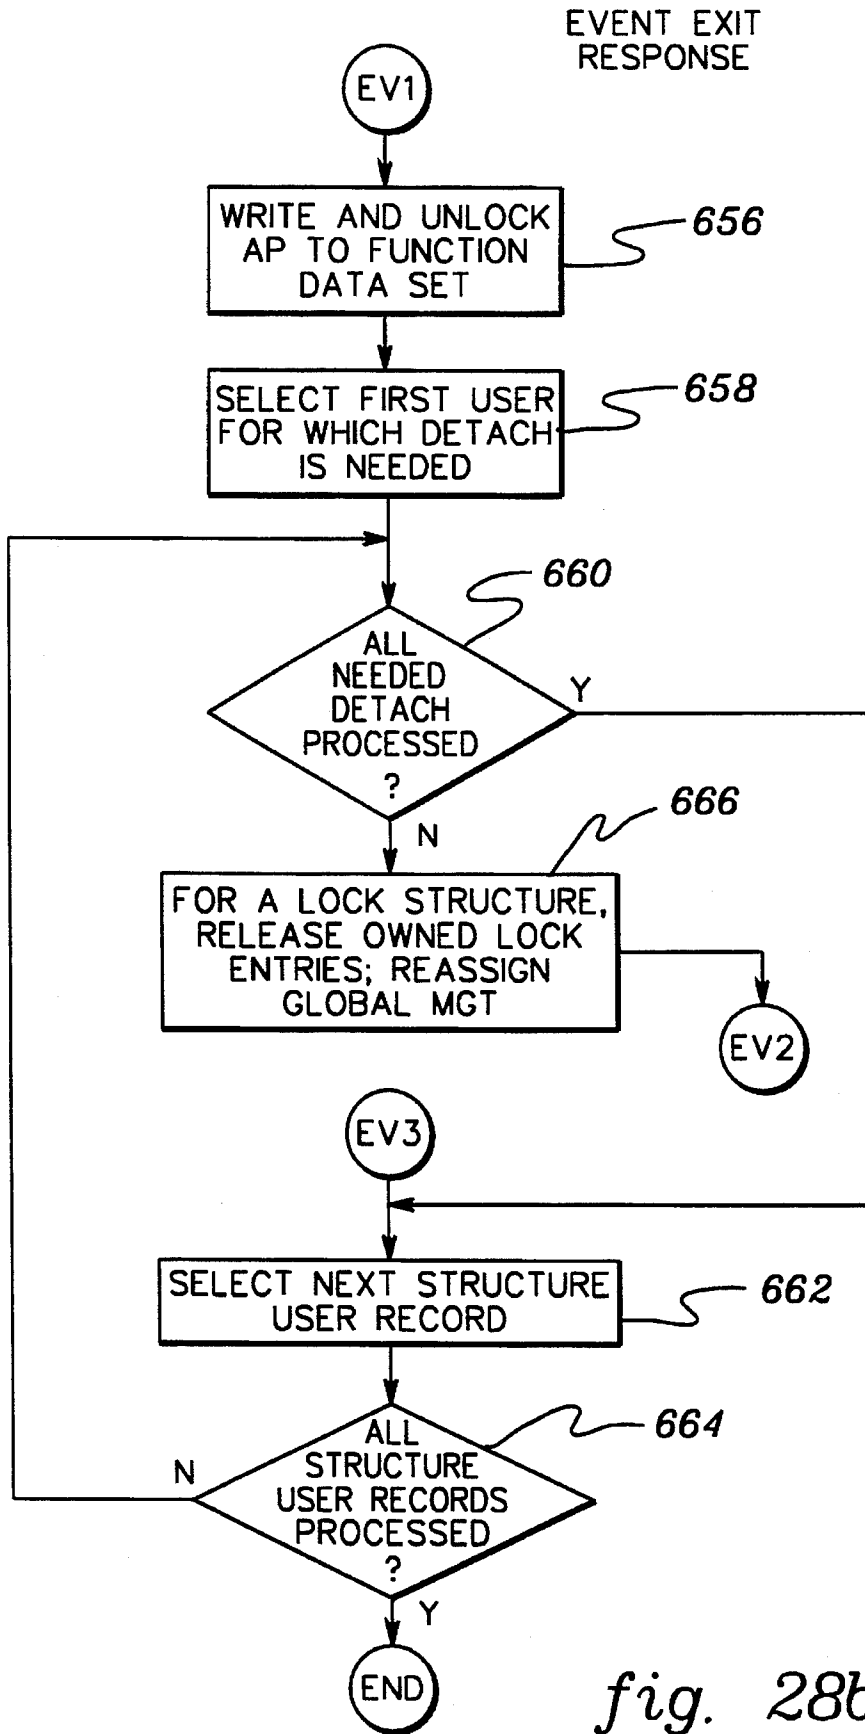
EVENT EXIT RESPONSE

EV1

WRITE AND UNLOCK AP TO FUNCTION DATA SET

656

SELECT FIRST USER FOR WHICH DETACH IS NEEDED

658

660

ALL NEEDED DETACH PROCESSED ?

Y

N

666

FOR A LOCK STRUCTURE, RELEASE OWNED LOCK ENTRIES; REASSIGN GLOBAL MGT

EV2

EV3

SELECT NEXT STRUCTURE USER RECORD

662

664

ALL STRUCTURE USER RECORDS PROCESSED ?

N

Y

END

fig. 28b